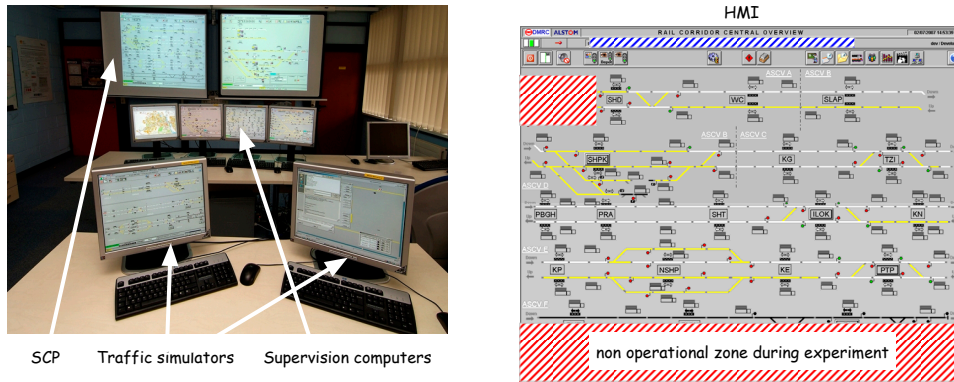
SCP

Traffic simulators

Supervision computers

HMI

DMRC ALSTOM

RAIL CORRIDOR CENTRAL OVERVIEW

ASCV A

ASCV B

SHD

WC

SLAP

ASCV B

ASCV C

SHPK

KG

TZI

ASCV D

PBGH

PRA

SHT

ILOK

KN

ASCV E

KP

NSHP

KE

PTP

ASCV F

non operational zone during experiment